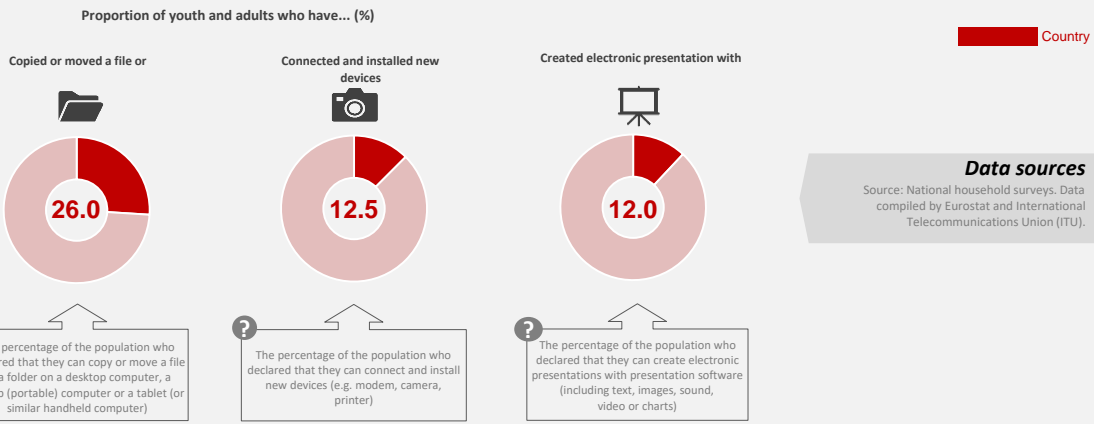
Proportion of youth and adults who have... (%)

Country

Copied or moved a file or

26.0

percentage of the population who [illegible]red that they can copy or move a file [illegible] a folder on a desktop computer, a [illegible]p (portable) computer or a tablet (or similar handheld computer)

Connected and installed new devices

12.5

?

The percentage of the population who declared that they can connect and install new devices (e.g. modem, camera, printer)

Created electronic presentation with

12.0

?

The percentage of the population who declared that they can create electronic presentations with presentation software (including text, images, sound, video or charts)

Data sources

Source: National household surveys. Data compiled by Eurostat and International Telecommunications Union (ITU).